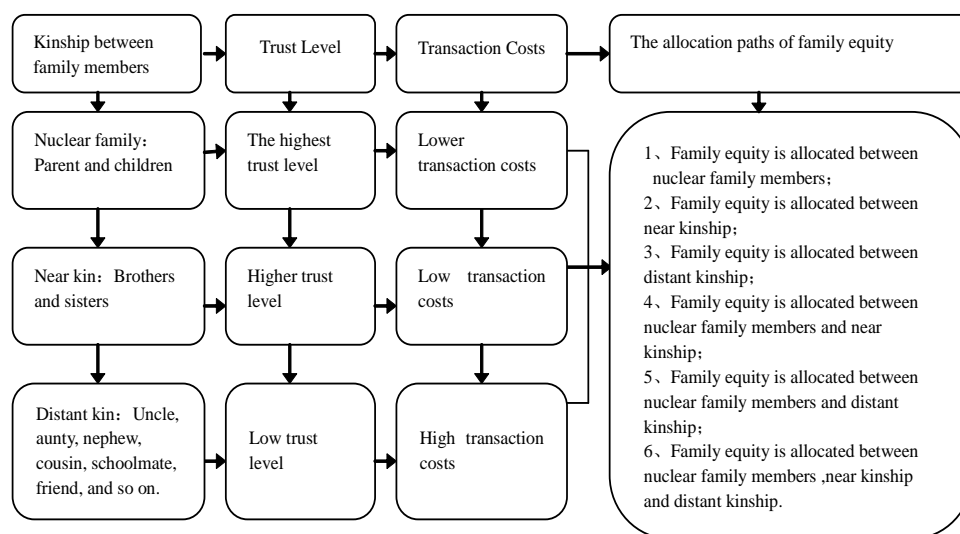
Kinship between family members

Trust Level

Transaction Costs

The allocation paths of family equity

Nuclear family：Parent and children

The highest trust level

Lower transaction costs

Near kin：Brothers and sisters

Higher trust level

Low transaction costs

Distant kin：Uncle, aunty, nephew, cousin, schoolmate, friend, and so on.

Low trust level

High transaction costs

1、Family equity is allocated between nuclear family members；
2、Family equity is allocated between near kinship；
3、Family equity is allocated between distant kinship；
4、Family equity is allocated between nuclear family members and near kinship；
5、Family equity is allocated between nuclear family members and distant kinship；
6、Family equity is allocated between nuclear family members ,near kinship and distant kinship.